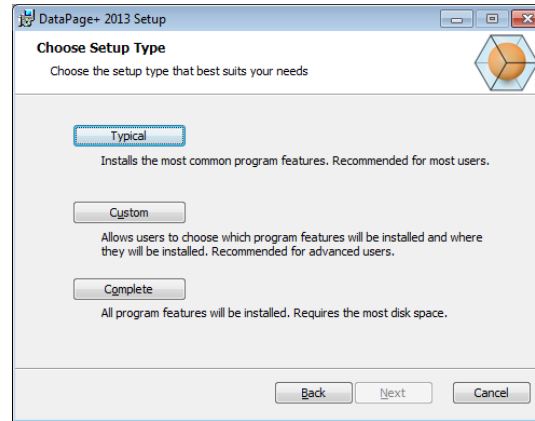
DataPage+ 2013 Setup

Choose Setup Type

Choose the setup type that best suits your needs

Typical

Installs the most common program features. Recommended for most users.

Custom

Allows users to choose which program features will be installed and where they will be installed. Recommended for advanced users.

Complete

All program features will be installed. Requires the most disk space.

Back Next Cancel